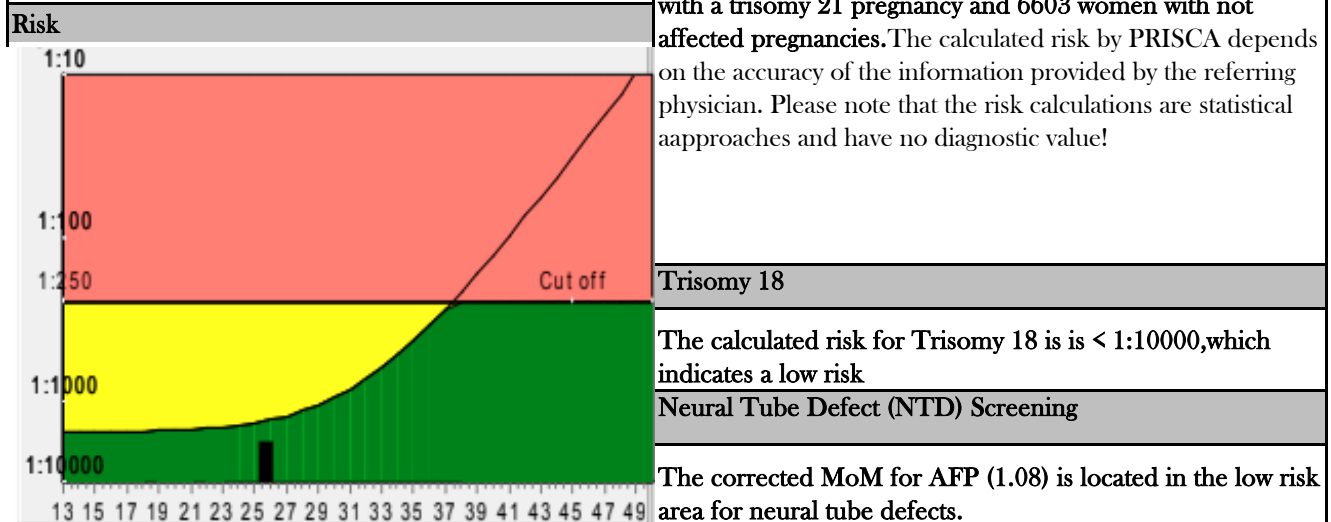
Risk

1:10

1:100

1:250

Cut off

1:1000

1:10000

13 15 17 19 21 23 25 27 29 31 33 35 37 39 41 43 45 47 49

with a trisomy 21 pregnancy and 6603 women with not affected pregnancies.The calculated risk by PRISCA depends on the accuracy of the information provided by the referring physician. Please note that the risk calculations are statistical aapproaches and have no diagnostic value!

Trisomy 18

The calculated risk for Trisomy 18 is is < 1:10000,which indicates a low risk

Neural Tube Defect (NTD) Screening

The corrected MoM for AFP (1.08) is located in the low risk area for neural tube defects.